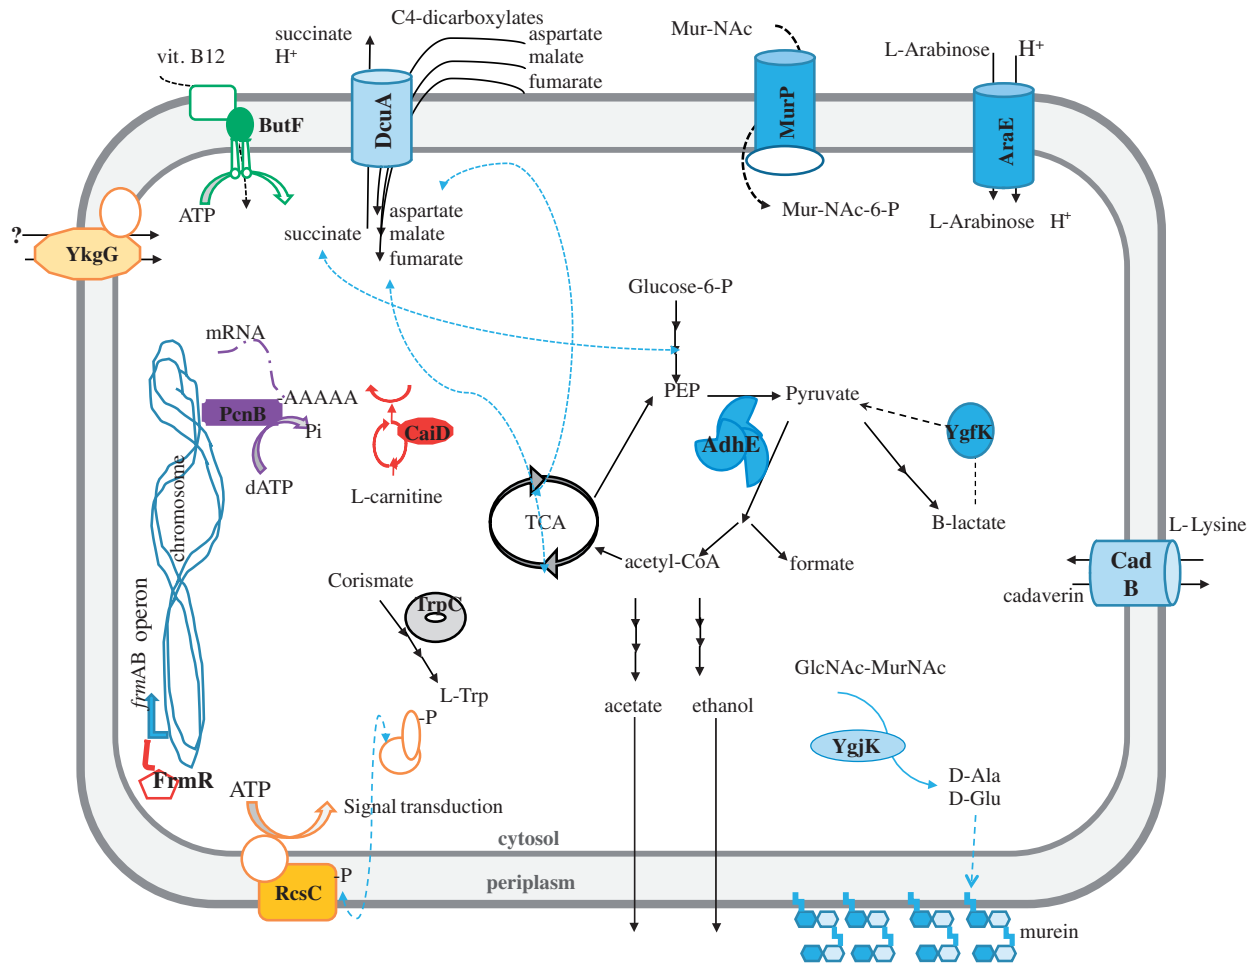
vit. B12
succinate
H+
C4-dicarboxylates
aspartate
malate
fumarate
Mur-NAc
L-Arabinose
H+
ButF
DcuA
MurP
AraE
ATP
succinate
aspartate
malate
fumarate
Mur-NAc-6-P
L-Arabinose H+
?
YkgG
Glucose-6-P
mRNA
AAAAA
PcnB
Pi
dATP
CaiD
L-carnitine
PEP
Pyruvate
AdhE
YgfK
B-lactate
TCA
acetyl-CoA
formate
L-Lysine
Cad B
cadaverin
chromosome
frmAB operon
Corismate
TrpC
L-Trp
-P
acetate
ethanol
GlcNAc-MurNAc
YgjK
D-Ala
D-Glu
FrmR
ATP
Signal transduction
cytosol
periplasm
RcsC
-P
murein